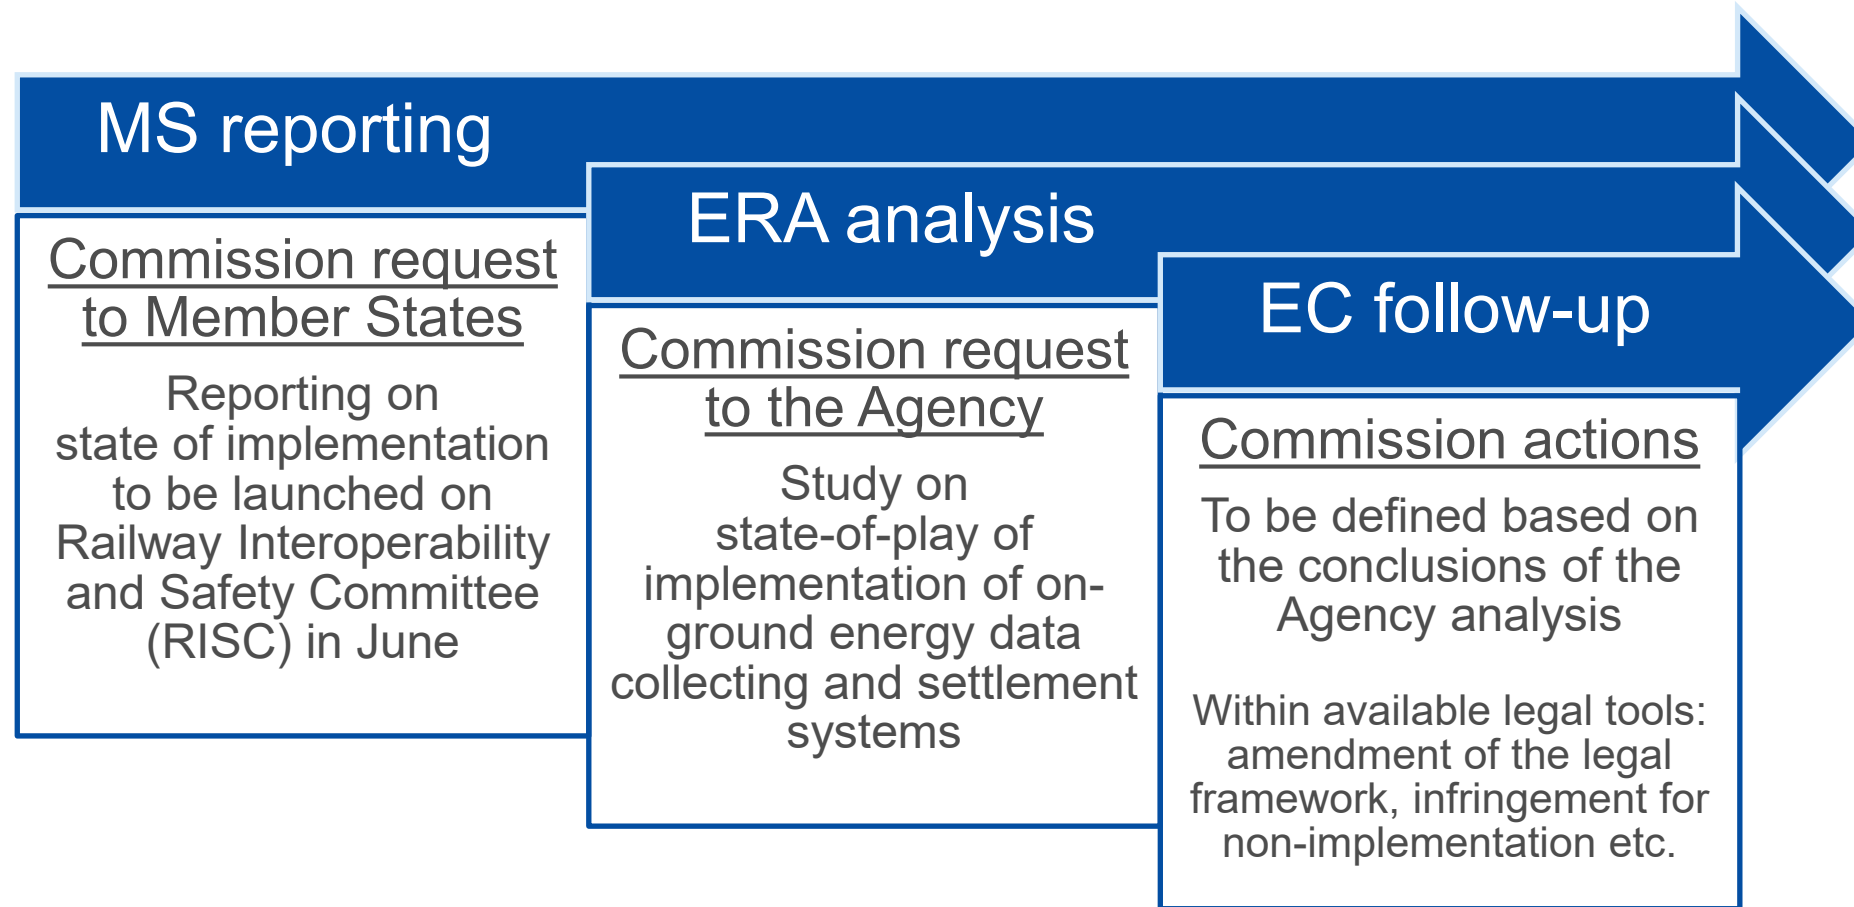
MS reporting

Commission request to Member States

Reporting on state of implementation to be launched on Railway Interoperability and Safety Committee (RISC) in June

ERA analysis

Commission request to the Agency

Study on state-of-play of implementation of on-ground energy data collecting and settlement systems

EC follow-up

Commission actions

To be defined based on the conclusions of the Agency analysis

Within available legal tools: amendment of the legal framework, infringement for non-implementation etc.